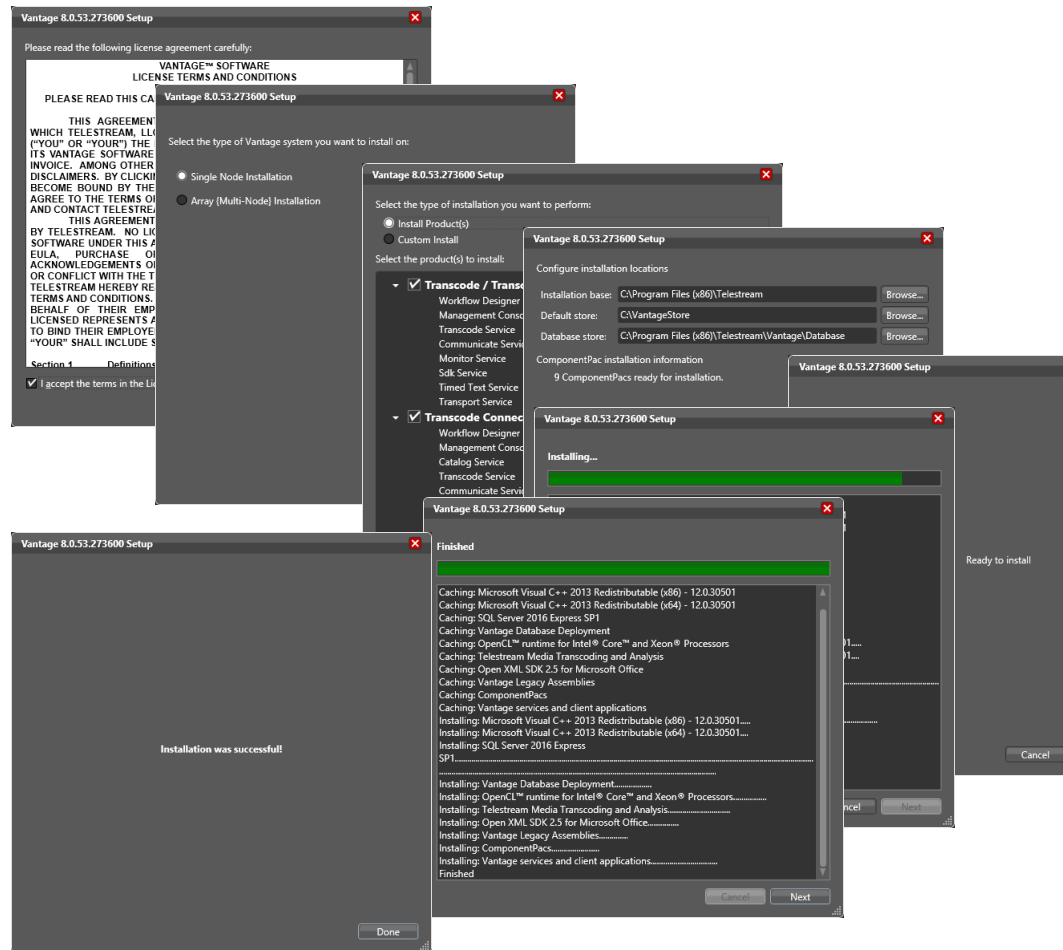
Vantage 8.0.53.273600 Setup

Please read the following license agreement carefully:

VANTAGE™ SOFTWARE
LICENSE TERMS AND CONDITIONS

PLEASE READ THIS CA

THIS AGREEMENT WHICH TELESTREAM, LL ("YOU" OR "YOUR") THE ITS VANTAGE SOFTWARE INVOICE. AMONG OTHER DISCLAIMERS. BY CLICKIN BECOME BOUND BY THE AGREE TO THE TERMS O AND CONTACT TELESTREA THIS AGREEMENT BY TELESTREAM. NO LIC SOFTWARE UNDER THIS A EULA, PURCHASE O ACKNOWLEDGEMENTS O OR CONFLICT WITH THE T TELESTREAM HEREBY RE TERMS AND CONDITIONS. BEHALF OF THEIR EMP LICENSED REPRESENTS A TO BIND THEIR EMPLOYE "YOUR" SHALL INCLUDE S

Section 1 Definitions

I accept the terms in the Li

Vantage 8.0.53.273600 Setup

Select the type of Vantage system you want to install on:

Single Node Installation
Array (Multi-Node) Installation

Vantage 8.0.53.273600 Setup

Select the type of installation you want to perform:
Install Product(s)
Custom Install

Select the product(s) to install:
Transcode / Transc
Workflow Designer
Management Conso
Transcode Service
Communicate Servic
Monitor Service
Sdk Service
Timed Text Service
Transport Service
Transcode Connec
Workflow Designer
Management Conso
Catalog Service
Transcode Service
Communicate Servic

Vantage 8.0.53.273600 Setup

Configure installation locations

Installation base: C:\Program Files (x86)\Telestream Browse...
Default store: C:\VantageStore Browse...
Database store: C:\Program Files (x86)\Telestream\Vantage\Database Browse...

ComponentPac installation information
9 ComponentPacs ready for installation.

Vantage 8.0.53.273600 Setup

Ready to install

Cancel

Vantage 8.0.53.273600 Setup

Installing...

ncel Next

Vantage 8.0.53.273600 Setup

Installation was successful!

Done

Vantage 8.0.53.273600 Setup

Finished

Caching: Microsoft Visual C++ 2013 Redistributable (x86) - 12.0.30501
Caching: Microsoft Visual C++ 2013 Redistributable (x64) - 12.0.30501
Caching: SQL Server 2016 Express SP1
Caching: Vantage Database Deployment
Caching: OpenCL™ runtime for Intel® Core™ and Xeon® Processors
Caching: Telestream Media Transcoding and Analysis
Caching: Open XML SDK 2.5 for Microsoft Office
Caching: Vantage Legacy Assemblies
Caching: ComponentPacs
Caching: Vantage services and client applications
Installing: Microsoft Visual C++ 2013 Redistributable (x86) - 12.0.30501.....
Installing: Microsoft Visual C++ 2013 Redistributable (x64) - 12.0.30501.....
Installing: SQL Server 2016 Express
SP1.......................................................................................................
Installing: Vantage Database Deployment..................
Installing: OpenCL™ runtime for Intel® Core™ and Xeon® Processors................
Installing: Telestream Media Transcoding and Analysis..............................
Installing: Open XML SDK 2.5 for Microsoft Office..............
Installing: Vantage Legacy Assemblies.............
Installing: ComponentPacs......................
Installing: Vantage services and client applications...............................
Finished

Cancel Next